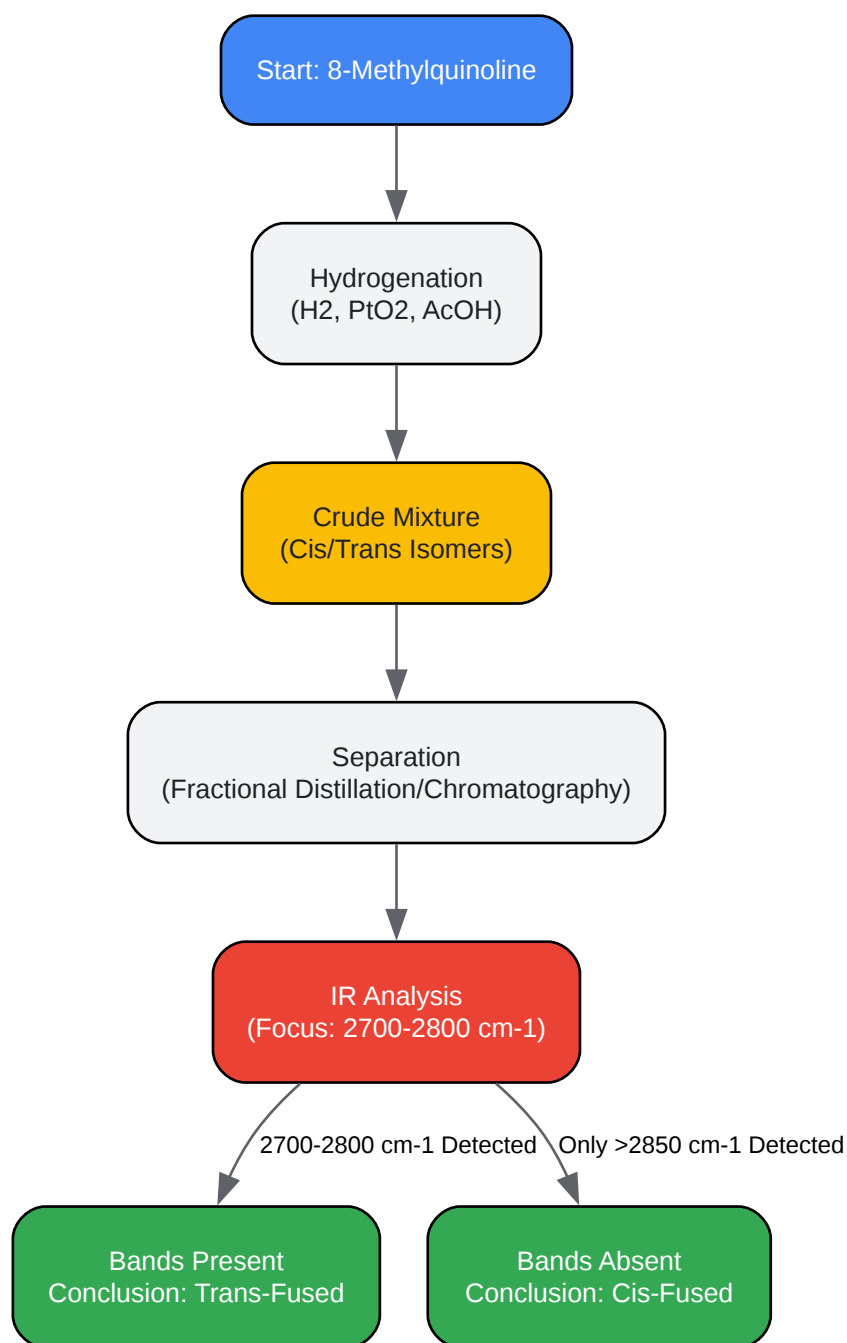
Start: 8-Methylquinoline

Hydrogenation
(H2, PtO2, AcOH)

Crude Mixture
(Cis/Trans Isomers)

Separation
(Fractional Distillation/Chromatography)

IR Analysis
(Focus: 2700-2800 cm-1)

2700-2800 cm-1 Detected

Only >2850 cm-1 Detected

Bands Present
Conclusion: Trans-Fused

Bands Absent
Conclusion: Cis-Fused